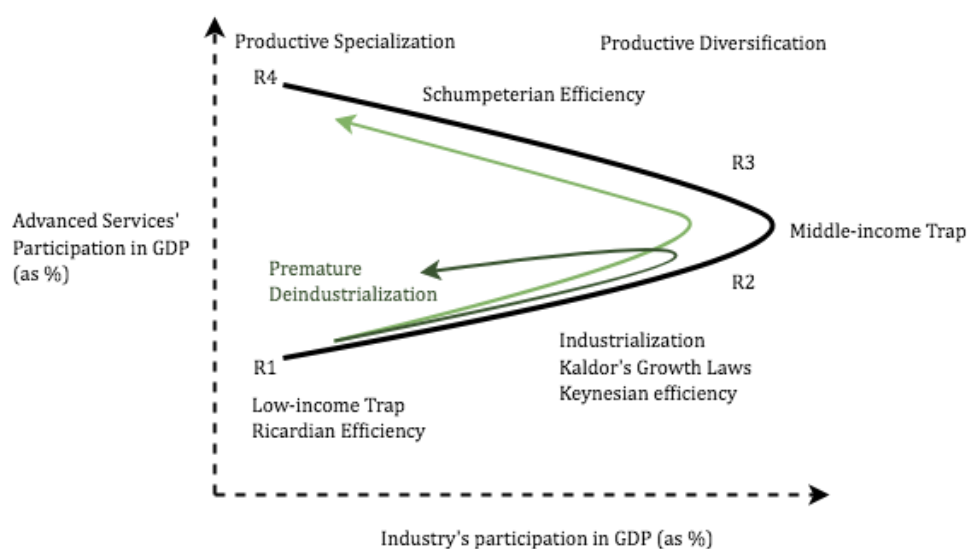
Productive Specialization

Productive Diversification

R4

Schumpeterian Efficiency

R3

Advanced Services' Participation in GDP (as %)

Middle-income Trap

Premature Deindustrialization

R2

Industrialization
Kaldor's Growth Laws
Keynesian efficiency

R1

Low-income Trap
Ricardian Efficiency

Industry's participation in GDP (as %)